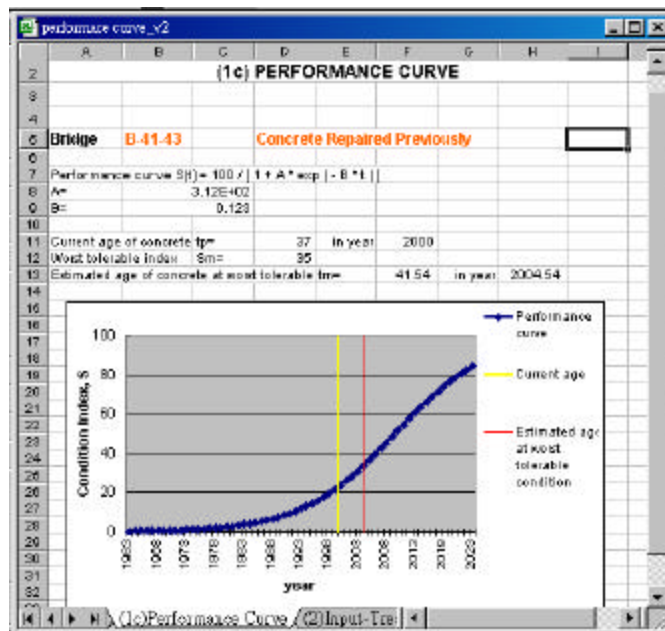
performance curve_v2

| | A | B | C | D | E | F | G | H | I |
|---|---|---|---|---|---|---|---|---|---|
| 2 | (1c) PERFORMANCE CURVE | | | | | | | | |
| 3 | | | | | | | | | |
| 4 | | | | | | | | | |
| 5 | Bridge | B-41-43 | | Concrete Repaired Previously | | | | | |
| 6 | | | | | | | | | |
| 7 | Performance curve S(t) = 100 / [ 1 + A * exp ( - B * t ) ] | | | | | | | | |
| 8 | A= | | 3.12E+02 | | | | | | |
| 9 | B= | | 0.128 | | | | | | |
| 10 | | | | | | | | | |
| 11 | Current age of concrete tp= | | | 37 | in year | 2000 | | | |
| 12 | Worst tolerable index | | Sm= | 35 | | | | | |
| 13 | Estimated age of concrete at worst tolerable tm= | | | | | 41.54 | in year | 2004.54 | |

Condition index, S

100
80
60
40
20
0

1963 1968 1973 1978 1983 1988 1993 1998 2003 2008 2013 2018 2023

year

Performance curve

Current age

Estimated age at worst tolerable condition

(1c)Performance Curve (2)Input-Tre